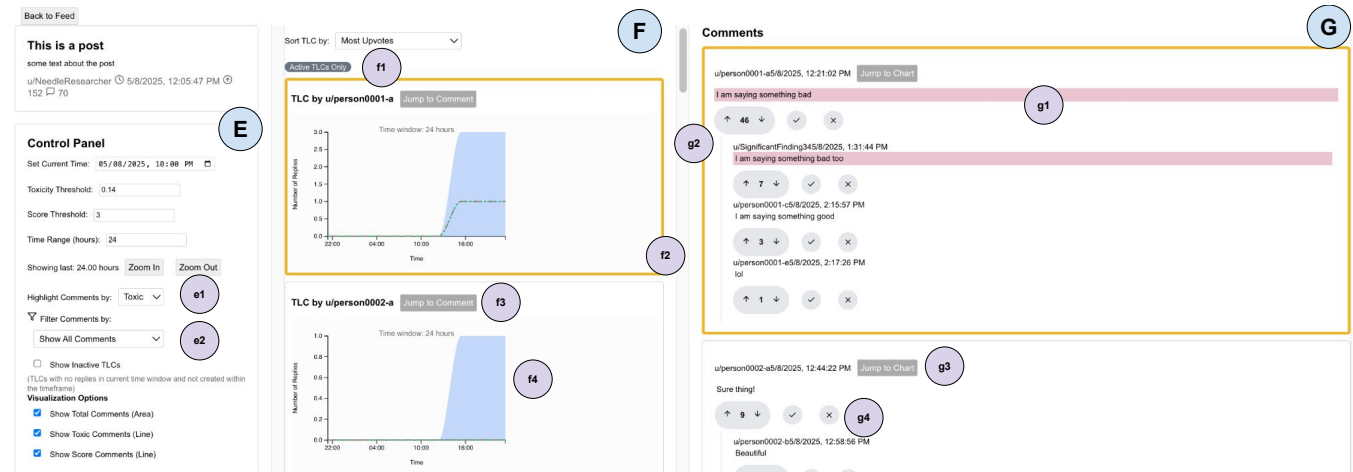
Back to Feed

This is a post

some text about the post

u/NeedleResearcher 5/8/2025, 12:05:47 PM 152 70

E

Control Panel

Set Current Time: 05/08/2025, 10:00 PM

Toxicity Threshold: 0.14

Score Threshold: 3

Time Range (hours): 24

Showing last: 24.00 hours Zoom In Zoom Out

Highlight Comments by: Toxic e1

Filter Comments by:

Show All Comments e2

Show Inactive TLCs

(TLCs with no replies in current time window and not created within the timeframe)

Visualization Options

Show Total Comments (Area)

Show Toxic Comments (Line)

Show Score Comments (Line)

Sort TLC by: Most Upvotes

F

Active TLCs Only f1

TLC by u/person0001-a Jump to Comment

Time window: 24 hours

3.0 2.5 2.0 1.5 1.0 0.5 0.0

Number of Replies

22:00 04:00 10:00 16:00

Time

f2

TLC by u/person0002-a Jump to Comment f3

Time window: 24 hours

1.0 0.8 0.6 0.4 0.2 0.0

Number of Replies

f4

22:00 04:00 10:00 16:00

Comments

G

u/person0001-a5/8/2025, 12:21:02 PM Jump to Chart

I am saying something bad g1

46

g2

u/SignificantFinding345/8/2025, 1:31:44 PM

I am saying something bad too

7

u/person0001-c5/8/2025, 2:15:57 PM

I am saying something good

3

u/person0001-e5/8/2025, 2:17:26 PM

lol

1

u/person0002-a5/8/2025, 12:44:22 PM Jump to Chart g3

Sure thing!

9 g4

u/person0002-b5/8/2025, 12:58:56 PM

Beautiful